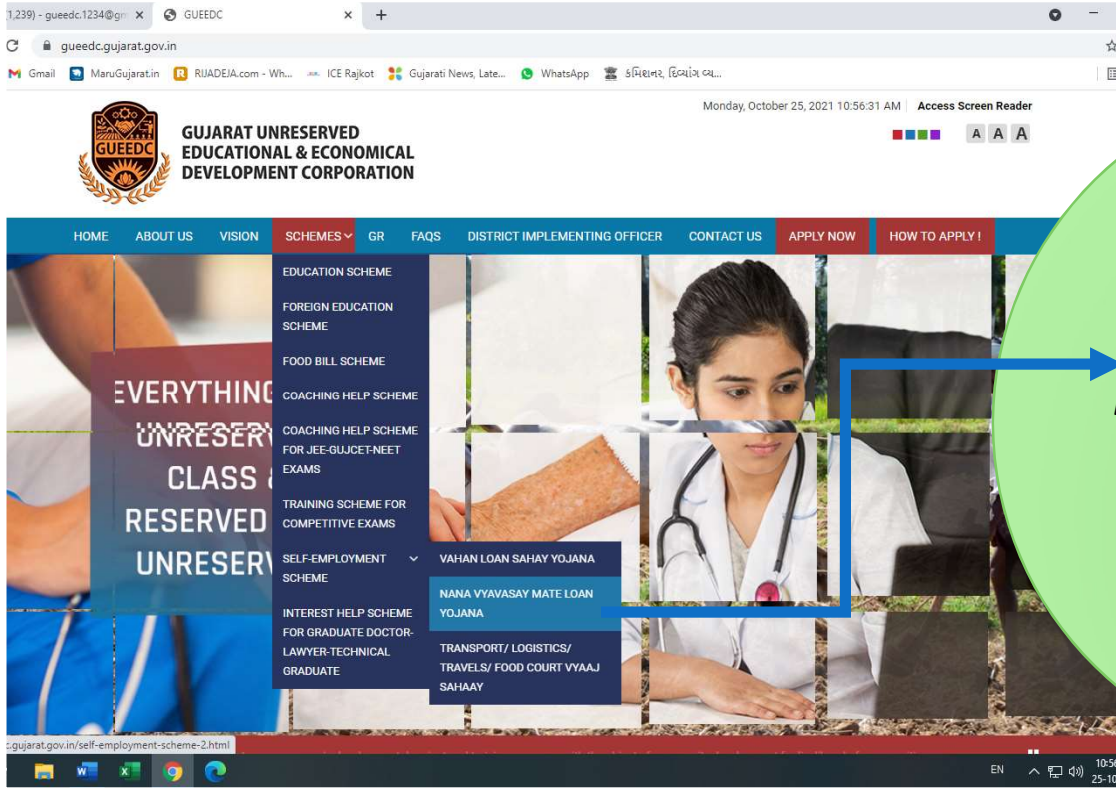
1,239) - gueedc.1234@gm ×  GUEEDC ×  +

gueedc.gujarat.gov.in

Gmail  MaruGujarat.in  RIJADEJA.com - Wh...  ICE Rajkot  Gujarati News, Late...  WhatsApp  કમિશનર, દિવ્યાંગ વ્ય...

Monday, October 25, 2021 10:56:31 AM | Access Screen Reader

A A A

GUEEDC

GUJARAT UNRESERVED EDUCATIONAL & ECONOMICAL DEVELOPMENT CORPORATION

HOME  ABOUT US  VISION  SCHEMES  GR  FAQS  DISTRICT IMPLEMENTING OFFICER  CONTACT US  APPLY NOW  HOW TO APPLY !

EDUCATION SCHEME
FOREIGN EDUCATION SCHEME
FOOD BILL SCHEME
COACHING HELP SCHEME
COACHING HELP SCHEME FOR JEE-GUJCET-NEET EXAMS
TRAINING SCHEME FOR COMPETITIVE EXAMS
SELF-EMPLOYMENT SCHEME
INTEREST HELP SCHEME FOR GRADUATE DOCTOR-LAWYER-TECHNICAL GRADUATE

VAHAN LOAN SAHAY YOJANA
NANA VYAVASAY MATE LOAN YOJANA
TRANSPORT/ LOGISTICS/ TRAVELS/ FOOD COURT VYAAJ SAHAAY

EVERYTHING UNRESERV CLASS & RESERVED UNRESERV

:.gujarat.gov.in/self-employment-scheme-2.html

EN  10:56 25-10